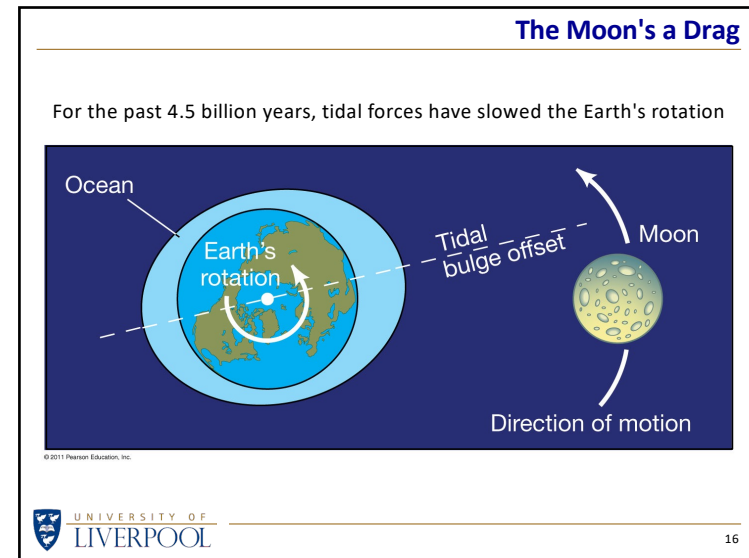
The Moon's a Drag

For the past 4.5 billion years, tidal forces have slowed the Earth's rotation

Ocean

Earth's rotation

Tidal bulge offset

Moon

Direction of motion

© 2011 Pearson Education, Inc.

UNIVERSITY OF LIVERPOOL

16